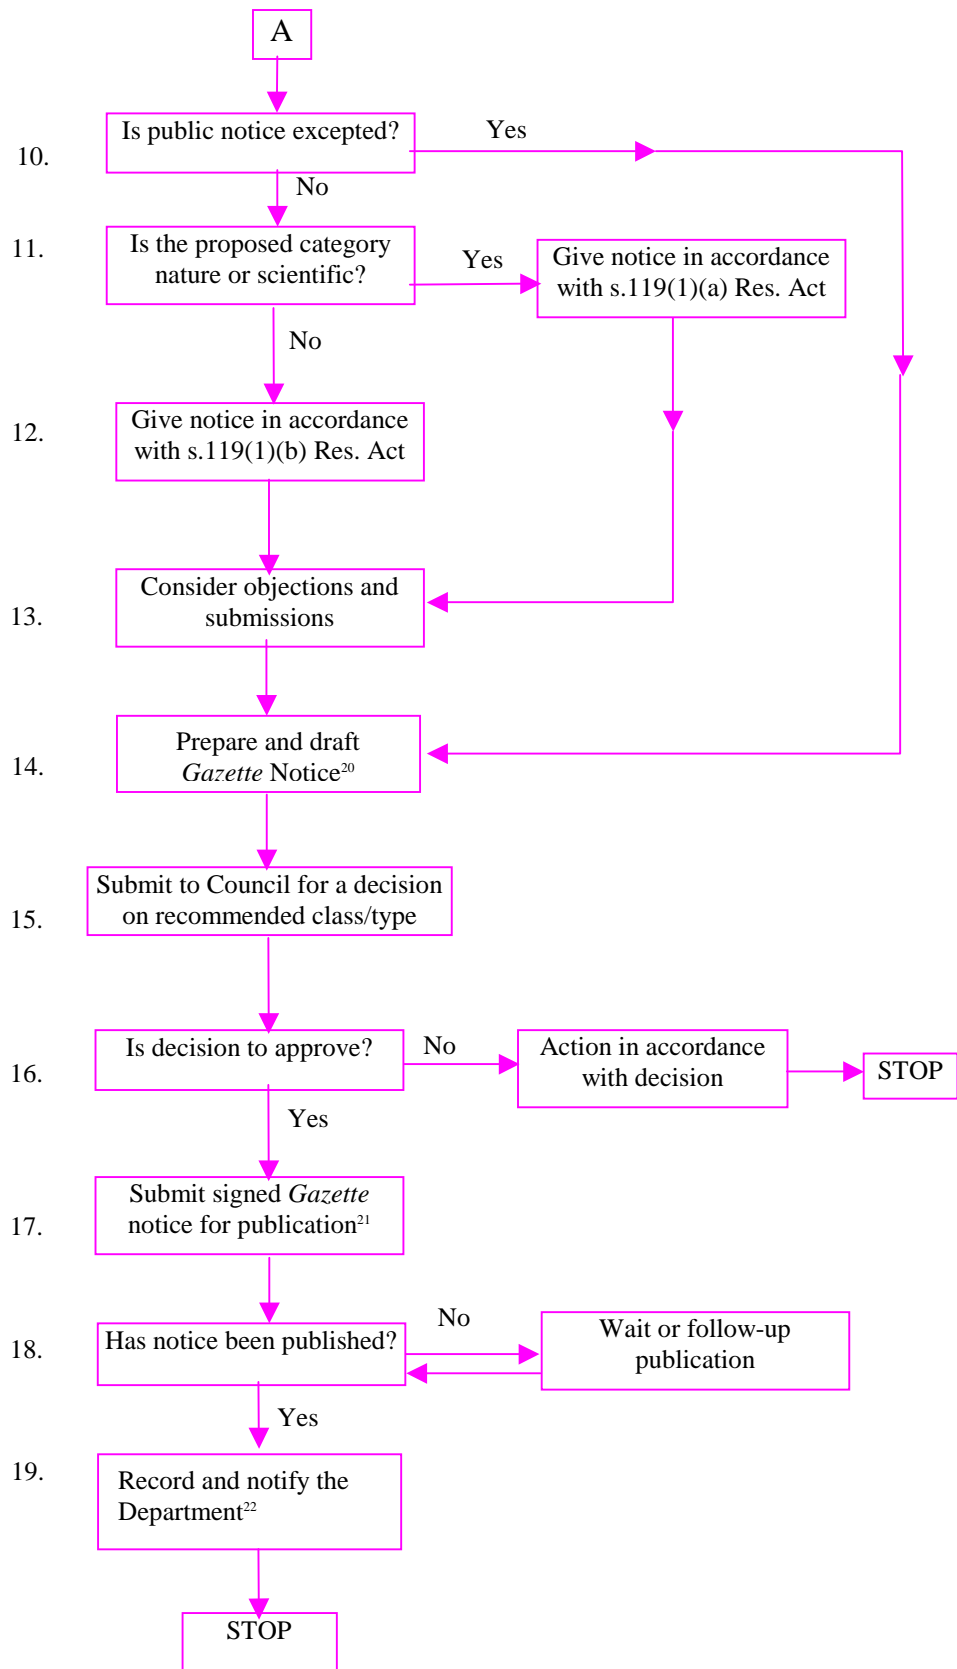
A

10. Is public notice excepted?

Yes

No

11. Is the proposed category nature or scientific?

Yes

Give notice in accordance with s.119(1)(a) Res. Act

No

12. Give notice in accordance with s.119(1)(b) Res. Act

13. Consider objections and submissions

14. Prepare and draft *Gazette* Notice$^{20}$

15. Submit to Council for a decision on recommended class/type

16. Is decision to approve?

No

Action in accordance with decision

STOP

Yes

17. Submit signed *Gazette* notice for publication$^{21}$

18. Has notice been published?

No

Wait or follow-up publication

Yes

19. Record and notify the Department$^{22}$

STOP